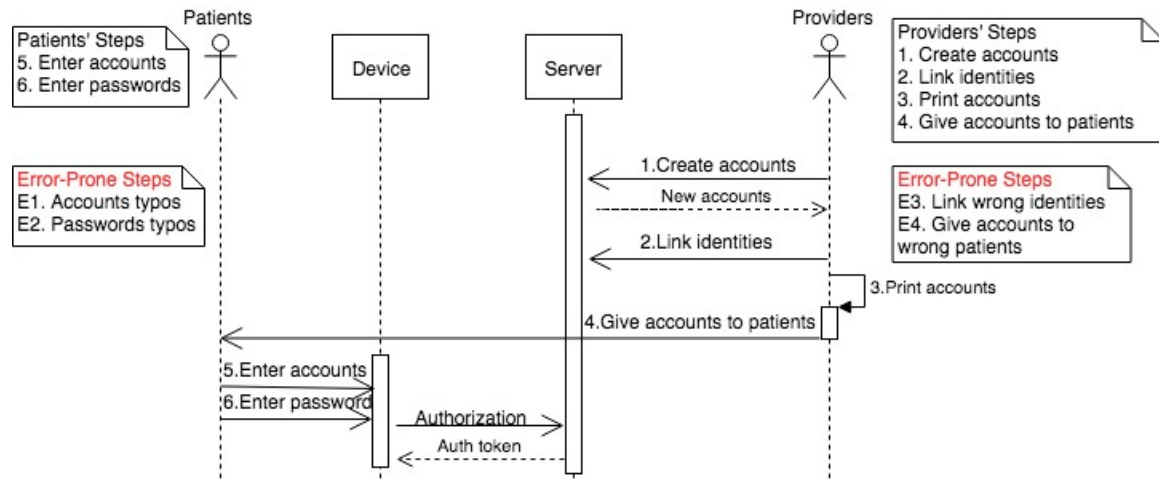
Patients

Patients' Steps
5. Enter accounts
6. Enter passwords

Device

Server

Providers

Providers' Steps
1. Create accounts
2. Link identities
3. Print accounts
4. Give accounts to patients

Error-Prone Steps
E1. Accounts typos
E2. Passwords typos

1.Create accounts

New accounts

Error-Prone Steps
E3. Link wrong identities
E4. Give accounts to wrong patients

2.Link identities

3.Print accounts

4.Give accounts to patients

5.Enter accounts

6.Enter password

Authorization

Auth token